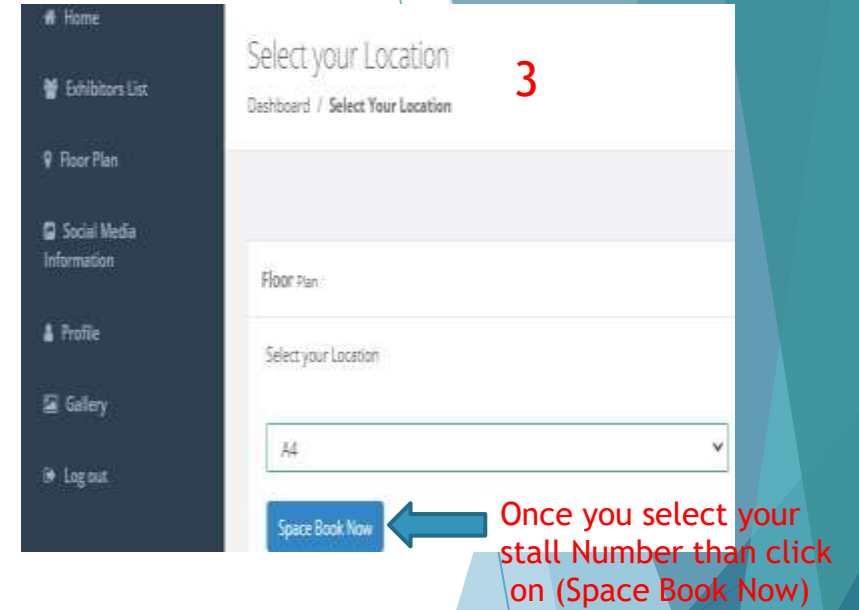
Home

Exhibitors List

Floor Plan

Social Media Information

Profile

Gallery

Log out

Select your Location

3

Dashboard / Select Your Location

Floor Plan

Select your Location

A4

Space Book Now

Once you select your stall Number than click on (Space Book Now)